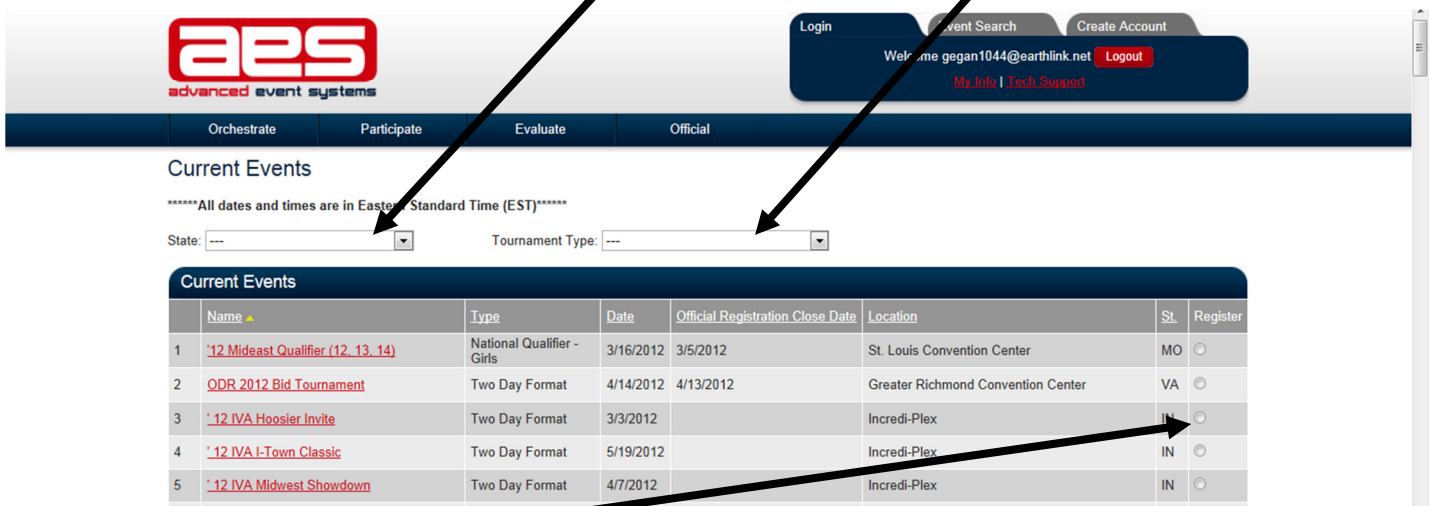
aes
advanced event systems

Login | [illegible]vent Search | Create Account

Welc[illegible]me gegan1044@earthlink.net Logout

My Info | Tech Support

Orchestrate | Participate | Evaluate | Official

Current Events

******All dates and times are in Easte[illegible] Standard Time (EST)******

State: ---

Tournament Type: ---

Current Events

| | Name | Type | Date | Official Registration Close Date | Location | St. | Register |
|---|---|---|---|---|---|---|---|
| 1 | '12 Mideast Qualifier (12, 13, 14) | National Qualifier - Girls | 3/16/2012 | 3/5/2012 | St. Louis Convention Center | MO | |
| 2 | ODR 2012 Bid Tournament | Two Day Format | 4/14/2012 | 4/13/2012 | Greater Richmond Convention Center | VA | |
| 3 | ' 12 IVA Hoosier Invite | Two Day Format | 3/3/2012 | | Incredi-Plex | IN | |
| 4 | ' 12 IVA I-Town Classic | Two Day Format | 5/19/2012 | | Incredi-Plex | IN | |
| 5 | ' 12 IVA Midwest Showdown | Two Day Format | 4/7/2012 | | Incredi-Plex | IN | |